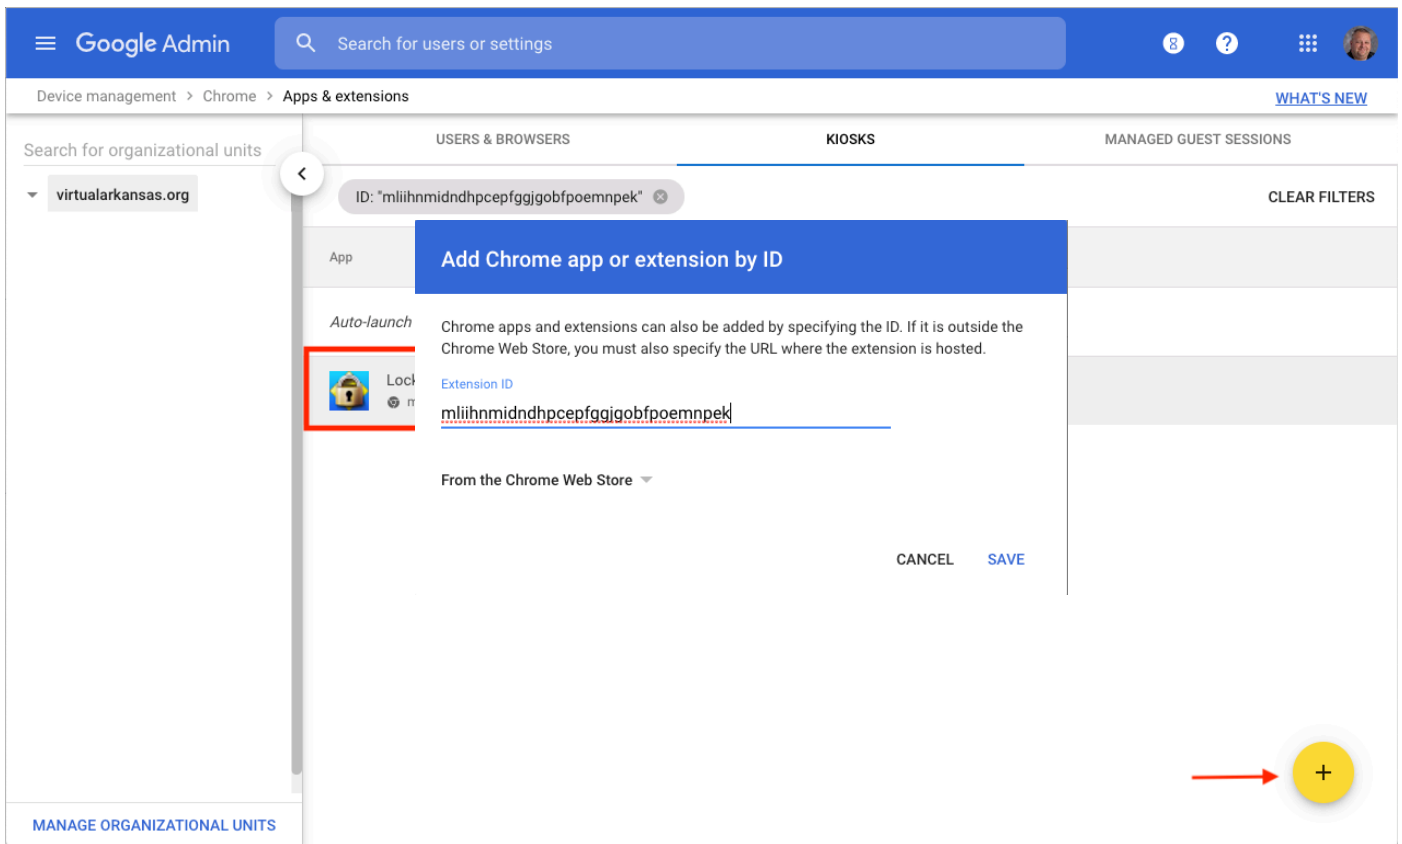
Google Admin

Search for users or settings

8

Device management > Chrome > Apps & extensions

WHAT'S NEW

Search for organizational units

virtualarkansas.org

USERS & BROWSERS

KIOSKS

MANAGED GUEST SESSIONS

ID: "mliihnmidndhpcepfggjgobfpoemnpek"

CLEAR FILTERS

App

Auto-launch

Lock

Add Chrome app or extension by ID

Chrome apps and extensions can also be added by specifying the ID. If it is outside the Chrome Web Store, you must also specify the URL where the extension is hosted.

Extension ID

mliihnmidndhpcepfggjgobfpoemnpek

From the Chrome Web Store

CANCEL

SAVE

+

MANAGE ORGANIZATIONAL UNITS